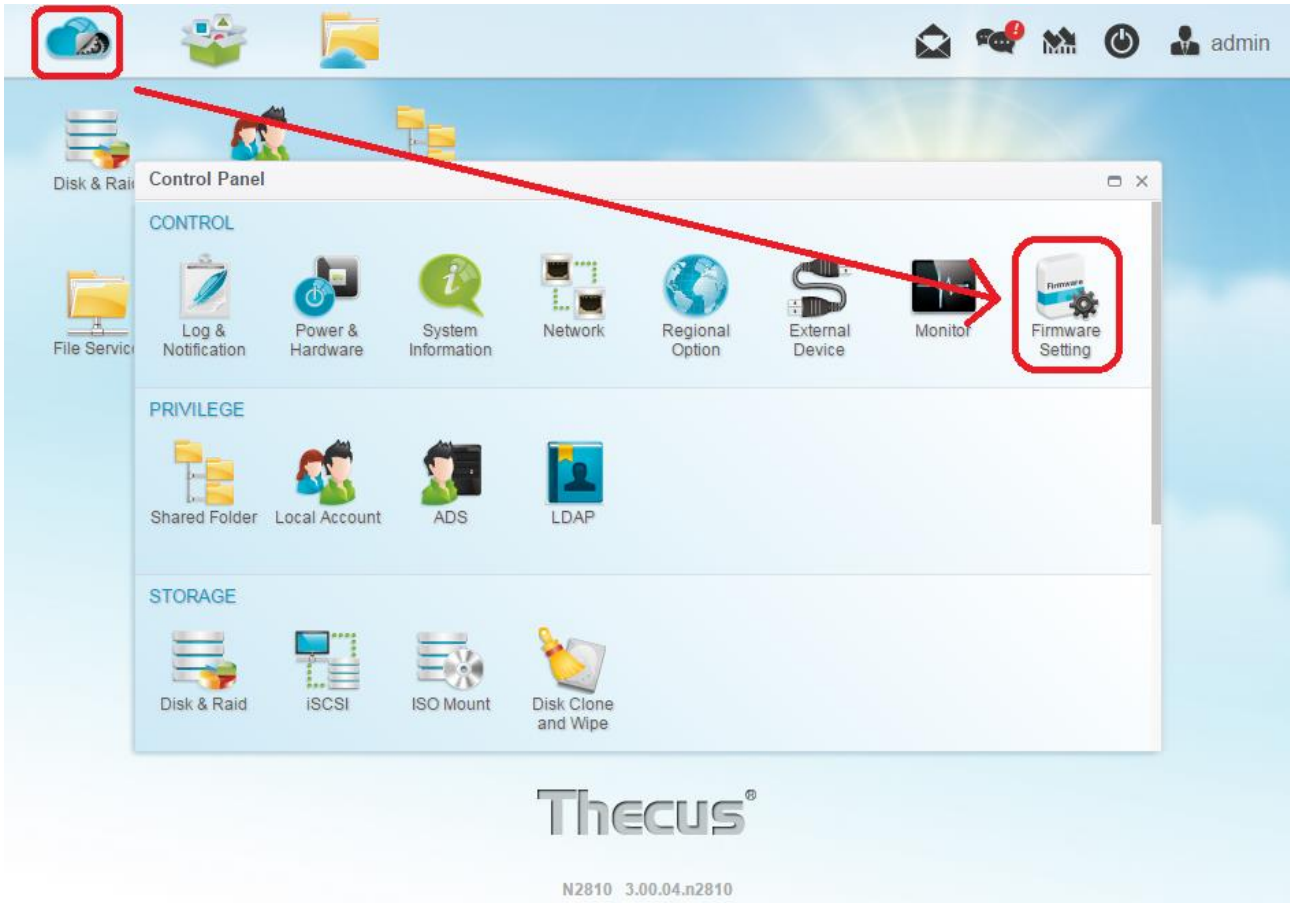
admin

Disk & Rai

File Servic

Control Panel

CONTROL

Log & Notification

Power & Hardware

System Information

Network

Regional Option

External Device

Monitor

Firmware

Firmware Setting

PRIVILEGE

Shared Folder

Local Account

ADS

LDAP

STORAGE

Disk & Raid

iSCSI

ISO Mount

Disk Clone and Wipe

Thecus®

N2810 3.00.04.n2810